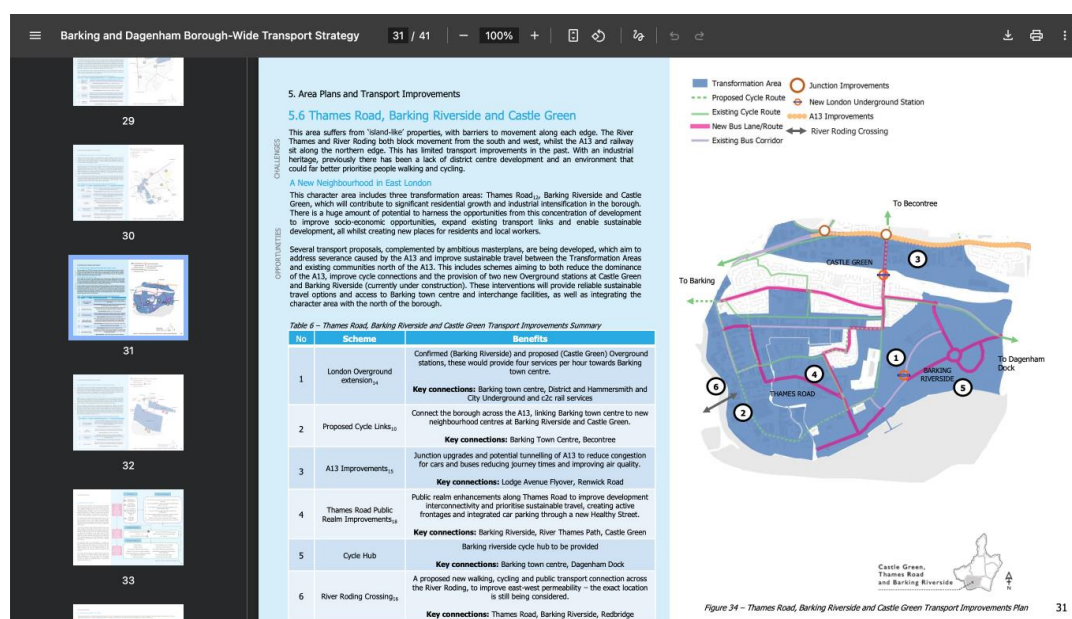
Barking and Dagenham Borough-Wide Transport Strategy 31 / 41 — 100% +

29

30

31

32

33

5. Area Plans and Transport Improvements

5.6 Thames Road, Barking Riverside and Castle Green

CHALLENGES

This area suffers from 'island-like' properties, with barriers to movement along each edge. The River Thames and River Roding both block movement from the south and west, whilst the A13 and railway sit along the northern edge. This has limited transport improvements in the past. With an industrial heritage, previously there has been a lack of district centre development and an environment that could far better prioritise people walking and cycling.

A New Neighbourhood in East London

OPPORTUNITIES

This character area includes three transformation areas: Thames Road$_{19}$, Barking Riverside and Castle Green, which will contribute to significant residential growth and industrial intensification in the borough. There is a huge amount of potential to harness the opportunities from this concentration of development to improve socio-economic opportunities, expand existing transport links and enable sustainable development, all whilst creating new places for residents and local workers.

Several transport proposals, complemented by ambitious masterplans, are being developed, which aim to address severance caused by the A13 and improve sustainable travel between the Transformation Areas and existing communities north of the A13. This includes schemes aiming to both reduce the dominance of the A13, improve cycle connections and the provision of two new Overground stations at Castle Green and Barking Riverside (currently under construction). These interventions will provide reliable sustainable travel options and access to Barking town centre and interchange facilities, as well as integrating the character area with the north of the borough.

Table 6 – Thames Road, Barking Riverside and Castle Green Transport Improvements Summary

| No | Scheme | Benefits |
|---|---|---|
| 1 | London Overground extension$_{14}$ | Confirmed (Barking Riverside) and proposed (Castle Green) Overground stations, these would provide four services per hour towards Barking town centre. **Key connections:** Barking town centre, District and Hammersmith and City Underground and c2c rail services |
| 2 | Proposed Cycle Links$_{10}$ | Connect the borough across the A13, linking Barking town centre to new neighbourhood centres at Barking Riverside and Castle Green. **Key connections:** Barking Town Centre, Becontree |
| 3 | A13 Improvements$_{15}$ | Junction upgrades and potential tunnelling of A13 to reduce congestion for cars and buses reducing journey times and improving air quality. **Key connections:** Lodge Avenue Flyover, Renwick Road |
| 4 | Thames Road Public Realm Improvements$_{18}$ | Public realm enhancements along Thames Road to improve development interconnectivity and prioritise sustainable travel, creating active frontages and integrated car parking through a new Healthy Street. **Key connections:** Barking Riverside, River Thames Path, Castle Green |
| 5 | Cycle Hub | Barking riverside cycle hub to be provided **Key connections:** Barking town centre, Dagenham Dock |
| 6 | River Roding Crossing$_{15}$ | A proposed new walking, cycling and public transport connection across the River Roding, to improve east-west permeability – the exact location is still being considered. **Key connections:** Thames Road, Barking Riverside, Redbridge |

Transformation Area
Proposed Cycle Route
Existing Cycle Route
New Bus Lane/Route
Existing Bus Corridor
Junction Improvements
New London Underground Station
A13 Improvements
River Roding Crossing

To Becontree
CASTLE GREEN
3
To Barking
1
4
6
THAMES ROAD
2
BARKING RIVERSIDE
5
To Dagenham Dock

Castle Green, Thames Road and Barking Riverside
N

Figure 34 – Thames Road, Barking Riverside and Castle Green Transport Improvements Plan

31